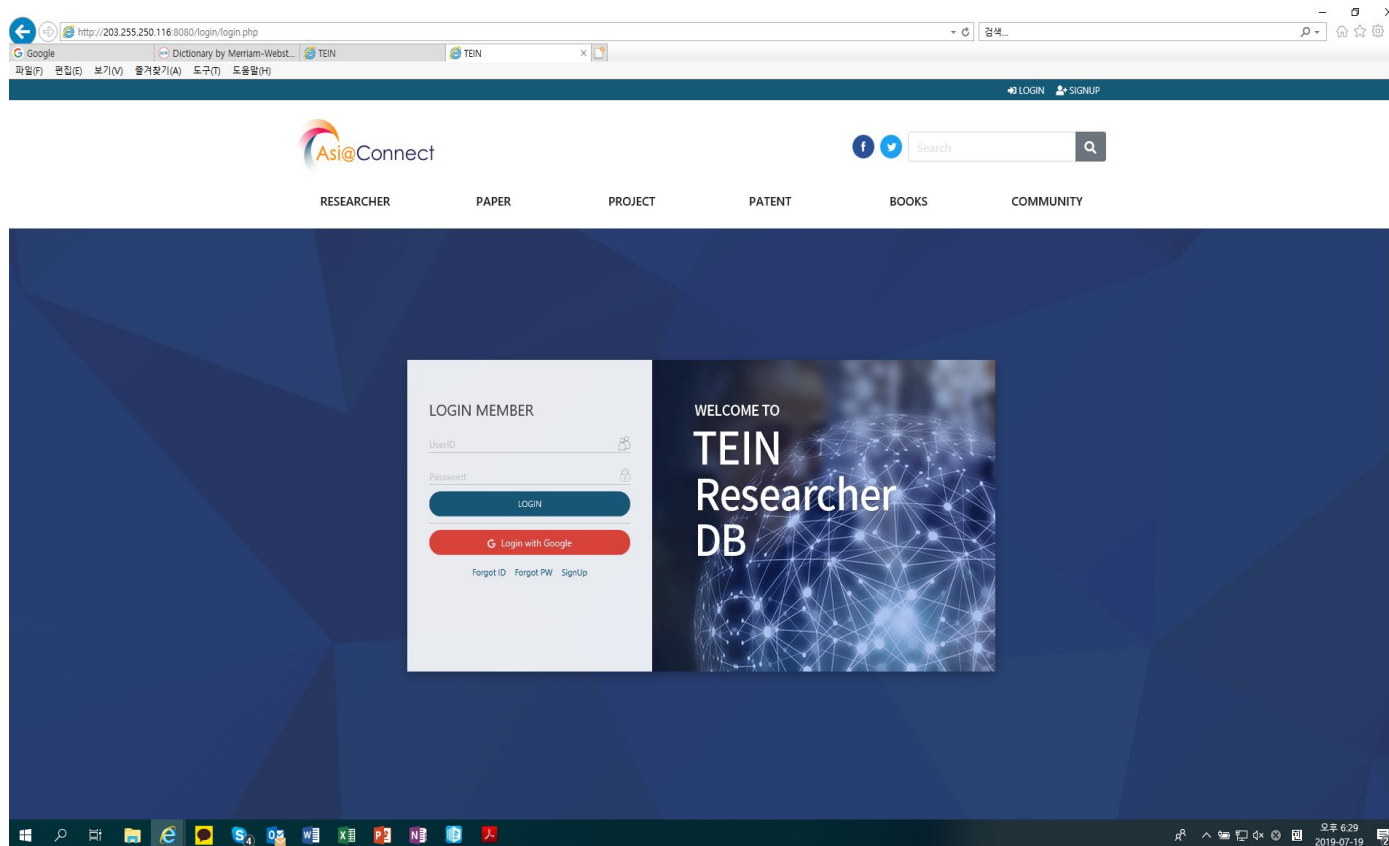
http://203.255.250.116:8080/login/login.php

검색...

Google

Dictionary by Merriam-Webst...

TEIN

TEIN

파일(F) 편집(E) 보기(V) 즐겨찾기(A) 도구(T) 도움말(H)

LOGIN SIGNUP

Asi@Connect

Search

RESEARCHER PAPER PROJECT PATENT BOOKS COMMUNITY

LOGIN MEMBER

UserID

Password

LOGIN

Login with Google

Forgot ID Forgot PW SignUp

WELCOME TO

TEIN Researcher DB

오후 6:29
2019-07-19